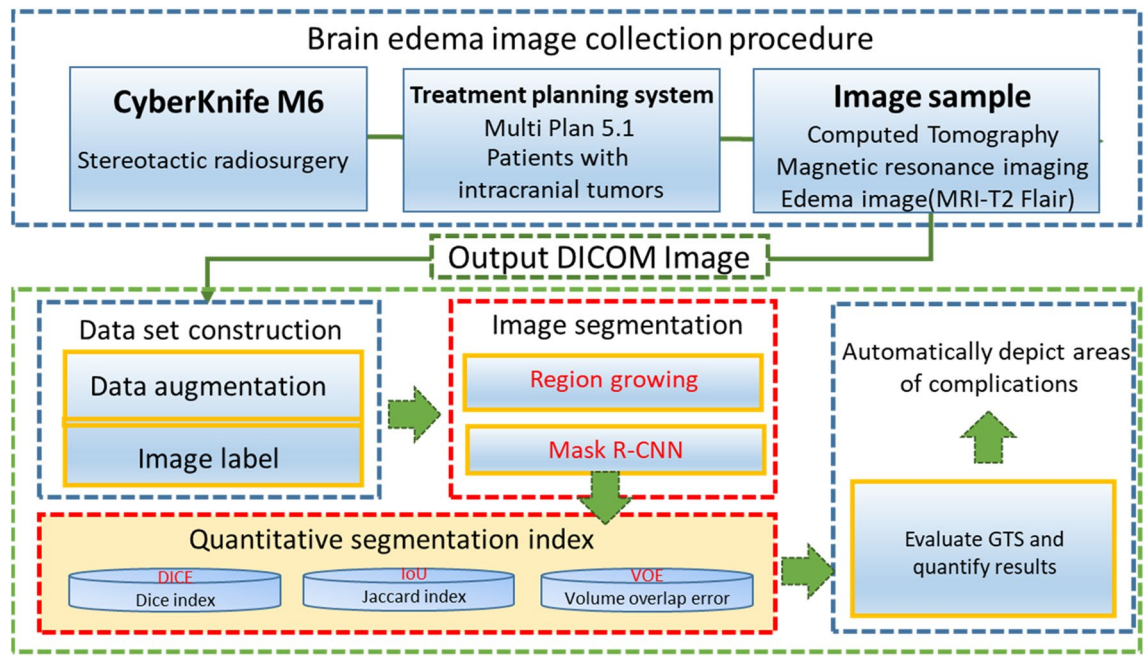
Brain edema image collection procedure

CyberKnife M6
Stereotactic radiosurgery

Treatment planning system
Multi Plan 5.1
Patients with intracranial tumors

Image sample
Computed Tomography
Magnetic resonance imaging
Edema image(MRI-T2 Flair)

Output DICOM Image

Data set construction
Data augmentation
Image label

Image segmentation
Region growing
Mask R-CNN

Automatically depict areas of complications

Quantitative segmentation index
DICE
Dice index
IoU
Jaccard index
VOE
Volume overlap error

Evaluate GTS and quantify results